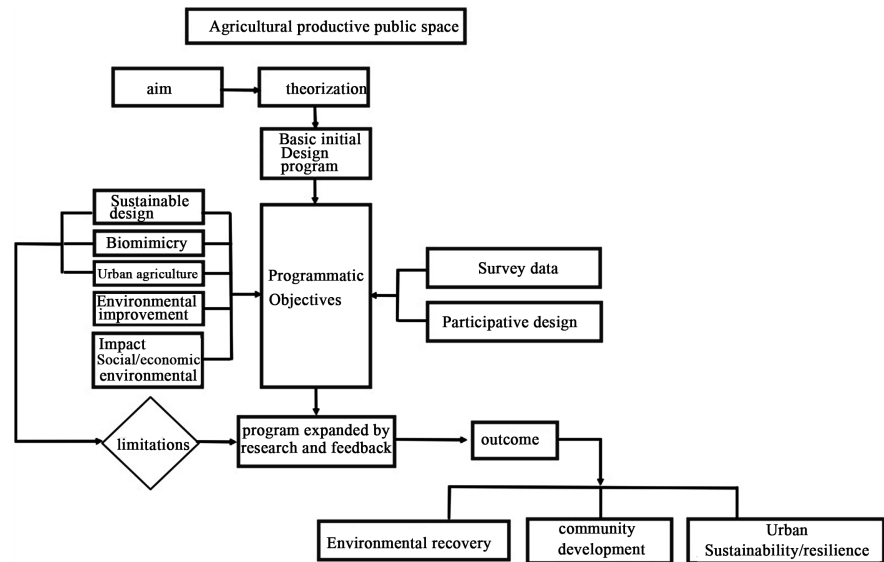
Agricultural productive public space

aim

theorization

Basic initial Design program

Sustainable design

Biomimicry

Urban agriculture

Environmental improvement

Impact Social/economic environmental

Programmatic Objectives

Survey data

Participative design

limitations

program expanded by research and feedback

outcome

Environmental recovery

community development

Urban Sustainability/resilience